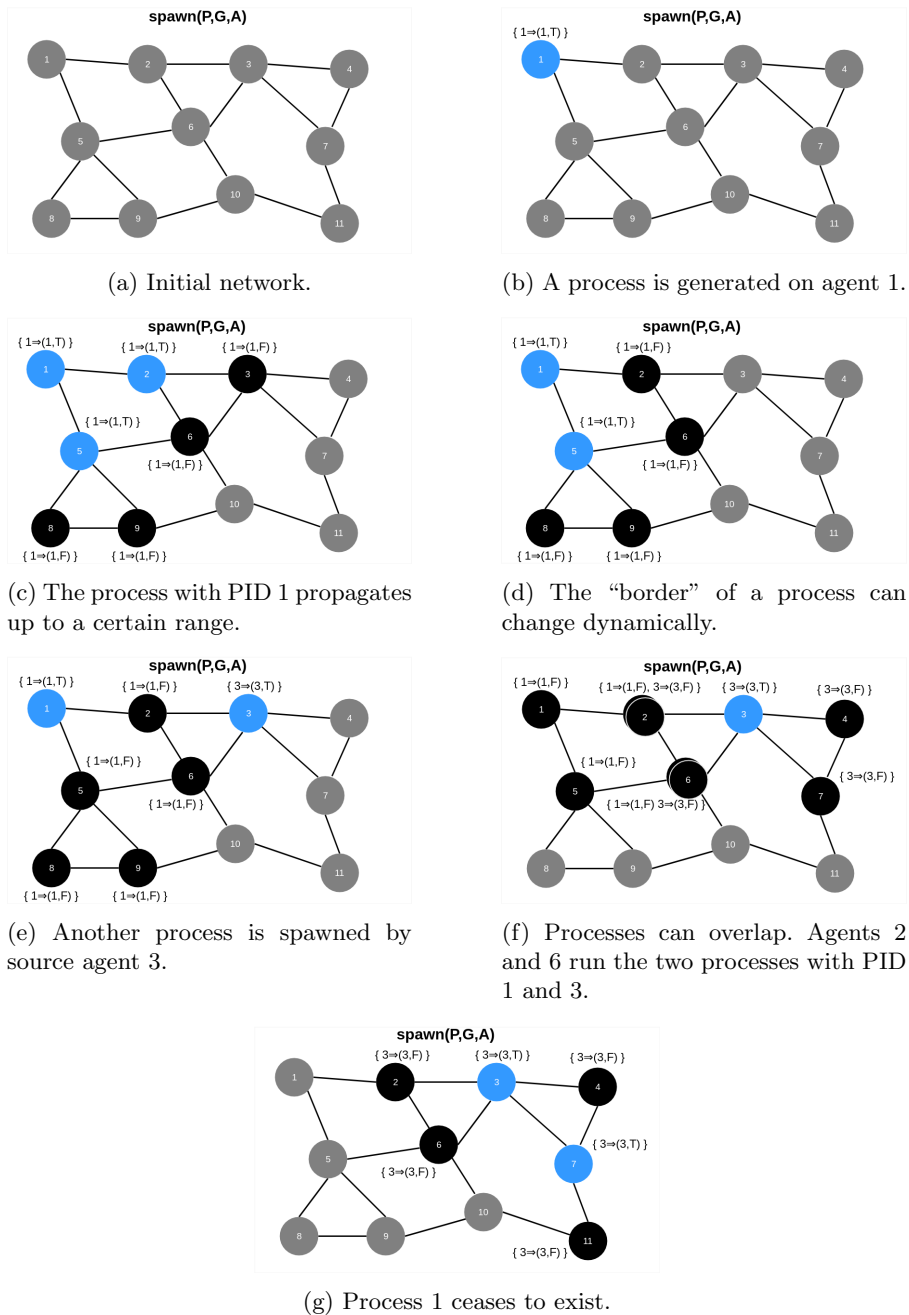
spawn(P,G,A)

1 2 3 4 5 6 7 8 9 10 11

(a) Initial network.

spawn(P,G,A)

{ 1⇒(1,T) }

1 2 3 4 5 6 7 8 9 10 11

(b) A process is generated on agent 1.

spawn(P,G,A)

{ 1⇒(1,T) } { 1⇒(1,T) } { 1⇒(1,F) } { 1⇒(1,T) } { 1⇒(1,F) } { 1⇒(1,F) } { 1⇒(1,F) }

1 2 3 4 5 6 7 8 9 10 11

(c) The process with PID 1 propagates up to a certain range.

spawn(P,G,A)

{ 1⇒(1,T) } { 1⇒(1,F) } { 1⇒(1,T) } { 1⇒(1,F) } { 1⇒(1,F) } { 1⇒(1,F) }

1 2 3 4 5 6 7 8 9 10 11

(d) The "border" of a process can change dynamically.

spawn(P,G,A)

{ 1⇒(1,T) } { 1⇒(1,F) } { 3⇒(3,T) } { 1⇒(1,F) } { 1⇒(1,F) } { 1⇒(1,F) } { 1⇒(1,F) }

1 2 3 4 5 6 7 8 9 10 11

(e) Another process is spawned by source agent 3.

spawn(P,G,A)

{ 1⇒(1,F) } { 1⇒(1,F), 3⇒(3,F) } { 3⇒(3,T) } { 3⇒(3,F) } { 1⇒(1,F) } { 3⇒(3,F) } { 1⇒(1,F) 3⇒(3,F) }

1 2 3 4 5 6 7 8 9 10 11

(f) Processes can overlap. Agents 2 and 6 run the two processes with PID 1 and 3.

spawn(P,G,A)

{ 3⇒(3,F) } { 3⇒(3,T) } { 3⇒(3,F) } { 3⇒(3,T) } { 3⇒(3,F) } { 3⇒(3,F) }

1 2 3 4 5 6 7 8 9 10 11

(g) Process 1 ceases to exist.